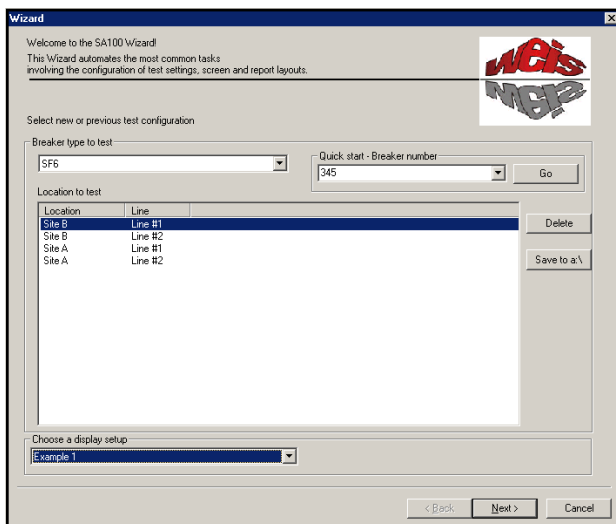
Wizard

Welcome to the SA100 Wizard!
This Wizard automates the most common tasks involving the configuration of test settings, screen and report layouts.

weis

Select new or previous test configuration

Breaker type to test
SF6

Quick start - Breaker number
345
Go

Location to test

| Location | Line |
|---|---|
| Site B | Line #1 |
| Site B | Line #2 |
| Site A | Line #1 |
| Site A | Line #2 |

Delete
Save to a:\

Choose a display setup
Example 1

< Back
Next >
Cancel